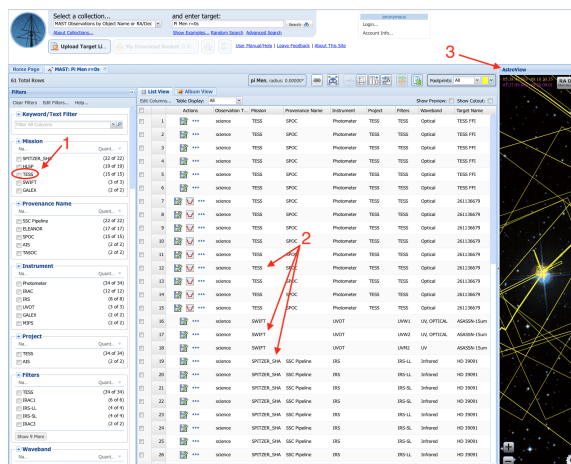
Select a collection...
MAST Observations by Object Name or RA/Dec
About Collections...
and enter target:
Pi Men r=0s
Search
Show Examples... Random Search Advanced Search
Login...
Account Info...
Upload Target Li...
My Download Basket (0 it...
User Manual/Help | Leave Feedback | About This Site

Home Page
MAST: Pi Men r=0s
61 Total Rows
pi Men, radius: 0.00000°
Footprints: All
3
AstroView

Filters
Clear Filters Edit Filters... Help...
Keyword/Text Filter
Filter All Columns
Mission
Na... Quant...
SPITZER_SHA (22 of 22)
K2IP (19 of 19)
TESS (15 of 15)
SWIFT (3 of 3)
GALEX (2 of 2)
1
Provenance Name
Na... Quant...
SSC Pipeline (22 of 22)
ELEANOR (17 of 17)
SPOC (15 of 15)
AIS (2 of 2)
TASOC (2 of 2)
Instrument
Na... Quant...
Photometer (34 of 34)
IRAC (12 of 12)
IRS (6 of 6)
UVOT (3 of 3)
GALEX (2 of 2)
MIPS (2 of 2)
Project
Na... Quant...
TESS (34 of 34)
AIS (2 of 2)
Filters
Na... Quant...
TESS (34 of 34)
IRAC1 (6 of 6)
IRS-LL (4 of 4)
IRS-SL (4 of 4)
IRAC2 (2 of 2)
Show 9 More
Waveband

List View | Album View
Edit Columns... Table Display: All
Show Preview: Show Cutout:

| | Actions | Observation T... | Mission | Provenance Name | Instrument | Project | Filters | Waveband | Target Name |
|---|---|---|---|---|---|---|---|---|---|
| 1 | | science | TESS | SPOC | Photometer | TESS | TESS | Optical | TESS FFI |
| 2 | | science | TESS | SPOC | Photometer | TESS | TESS | Optical | TESS FFI |
| 3 | | science | TESS | SPOC | Photometer | TESS | TESS | Optical | TESS FFI |
| 4 | | science | TESS | SPOC | Photometer | TESS | TESS | Optical | TESS FFI |
| 5 | | science | TESS | SPOC | Photometer | TESS | TESS | Optical | TESS FFI |
| 6 | | science | TESS | SPOC | Photometer | TESS | TESS | Optical | TESS FFI |
| 7 | | science | TESS | SPOC | Photometer | TESS | TESS | Optical | 261136679 |
| 8 | | science | TESS | SPOC | Photometer | TESS | TESS | Optical | 261136679 |
| 9 | | science | TESS | SPOC | Photometer | TESS | TESS | Optical | 261136679 |
| 10 | | science | TESS | SPOC | Photometer | TESS | TESS | Optical | 261136679 |
| 11 | | science | TESS | SPOC | Photometer | TESS | TESS | Optical | 261136679 |
| 12 | | science | TESS | SPOC | Photometer | TESS | TESS | Optical | 261136679 |
| 13 | | science | TESS | SPOC | Photometer | TESS | TESS | Optical | 261136679 |
| 14 | | science | TESS | SPOC | Photometer | TESS | TESS | Optical | 261136679 |
| 15 | | science | TESS | SPOC | Photometer | TESS | TESS | Optical | 261136679 |
| 16 | | science | SWIFT | | UVOT | | UVW1 | UV, OPTICAL | ASASSN-15um |
| 17 | | science | SWIFT | | UVOT | | UVW2 | UV, OPTICAL | ASASSN-15um |
| 18 | | science | SWIFT | | UVOT | | UVM2 | UV | ASASSN-15um |
| 19 | | science | SPITZER_SHA | SSC Pipeline | IRS | | IRS-LL | Infrared | HD 39091 |
| 20 | | science | SPITZER_SHA | SSC Pipeline | IRS | | IRS-SL | Infrared | HD 39091 |
| 21 | | science | SPITZER_SHA | SSC Pipeline | IRS | | IRS-LL | Infrared | HD 39091 |
| 22 | | science | SPITZER_SHA | SSC Pipeline | IRS | | IRS-SL | Infrared | HD 39091 |
| 23 | | science | SPITZER_SHA | SSC Pipeline | IRS | | IRS-LL | Infrared | HD 39091 |
| 24 | | science | SPITZER_SHA | SSC Pipeline | IRS | | IRS-SL | Infrared | HD 39091 |
| 25 | | science | SPITZER_SHA | SSC Pipeline | IRS | | IRS-LL | Infrared | HD 39091 |
| 26 | | science | SPITZER_SHA | SSC Pipeline | IRS | | IRS-SL | Infrared | HD 39091 |

2
RA D